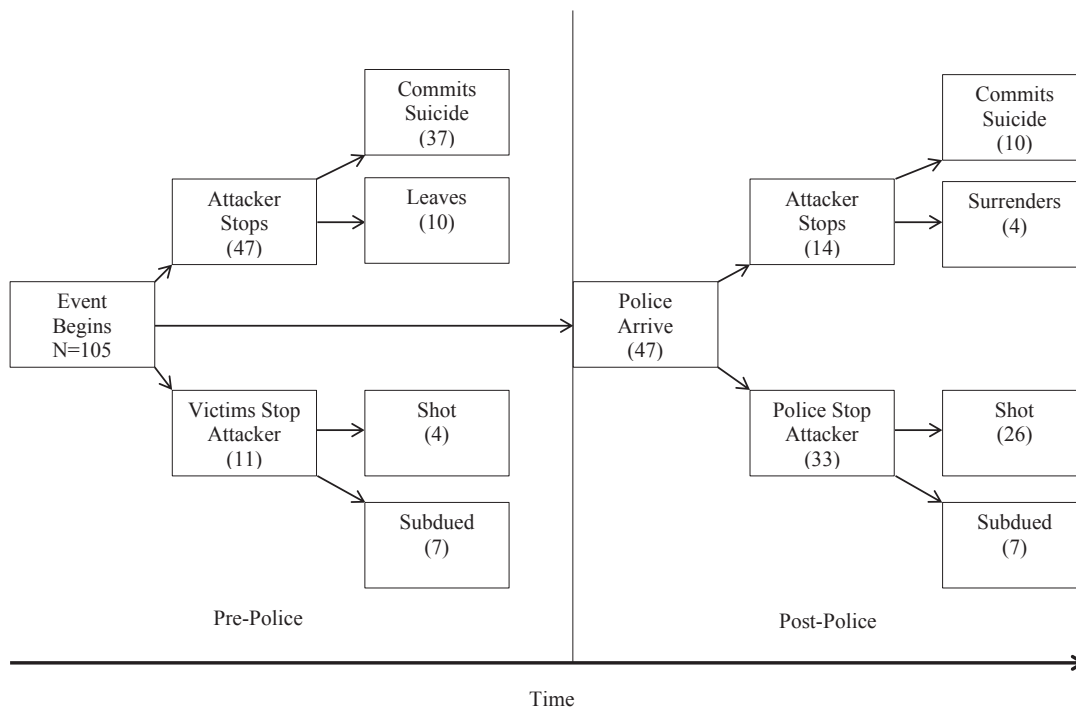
Commits Suicide (37)

Attacker Stops (47)

Leaves (10)

Event Begins N=105

Victims Stop Attacker (11)

Shot (4)

Subdued (7)

Pre-Police

Commits Suicide (10)

Attacker Stops (14)

Surrenders (4)

Police Arrive (47)

Police Stop Attacker (33)

Shot (26)

Subdued (7)

Post-Police

Time